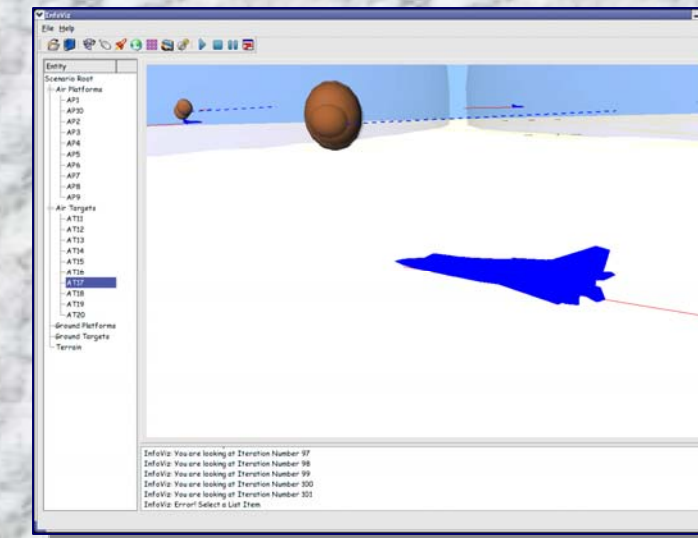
InfoViz
File Help
Entity
Scenario Root
Air Platforms
AP1
AP10
AP2
AP3
AP4
AP5
AP6
AP7
AP8
AP9
Air Targets
AT11
AT12
AT13
AT14
AT15
AT16
AT17
AT18
AT19
AT20
Ground Platforms
Ground Targets
Terrain
InfoViz: You are looking at Iteration Number 97
InfoViz: You are looking at Iteration Number 98
InfoViz: You are looking at Iteration Number 99
InfoViz: You are looking at Iteration Number 100
InfoViz: You are looking at Iteration Number 101
InfoViz: Error! Select a List Item